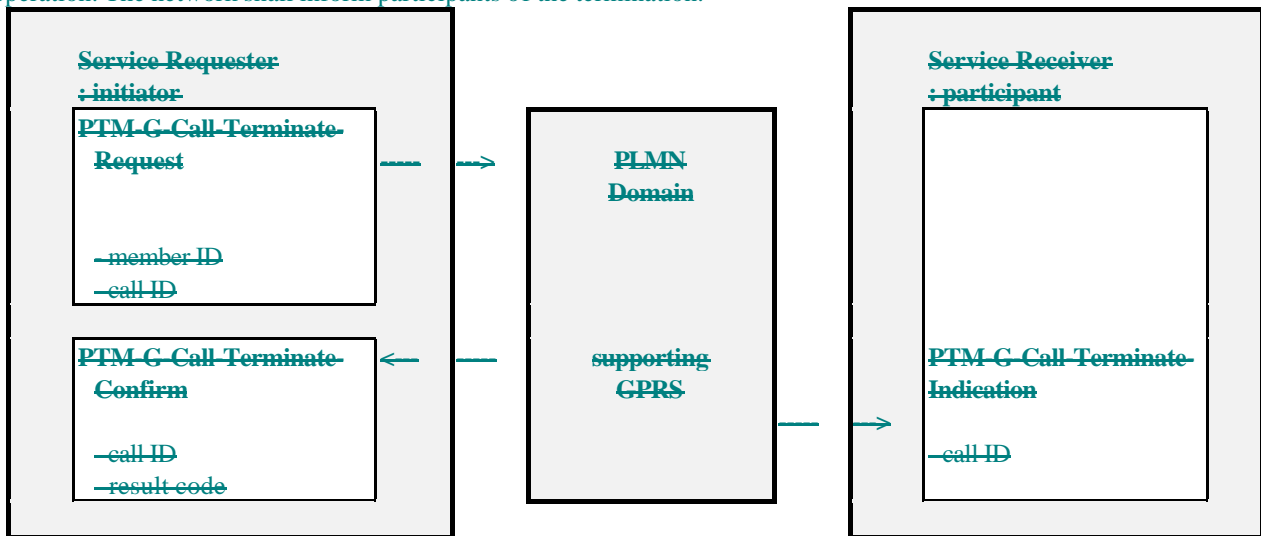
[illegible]

Service Requester : initiator

PTM-G-Call-Terminate-Request

- member ID
- call ID

PTM-G-Call-Terminate-Confirm

- call ID
- result code

PLMN Domain

supporting GPRS

Service Receiver : participant

PTM-G-Call-Terminate-Indication

- call ID